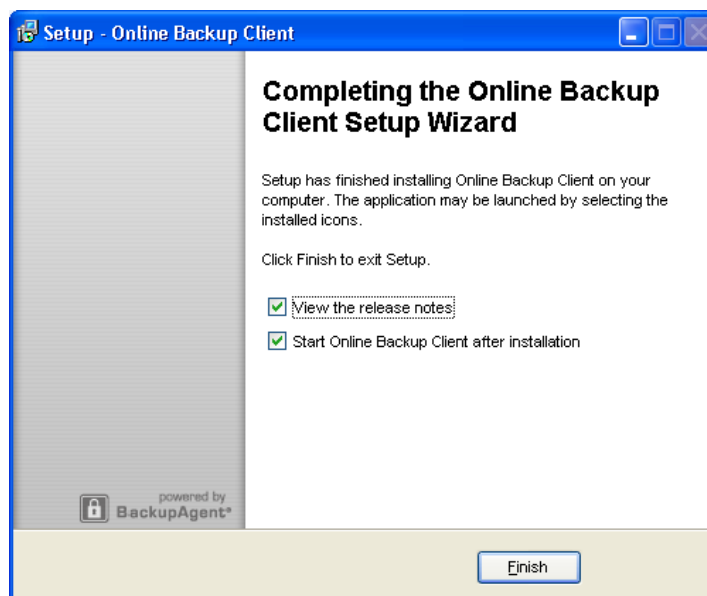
Setup - Online Backup Client

Completing the Online Backup Client Setup Wizard

Setup has finished installing Online Backup Client on your computer. The application may be launched by selecting the installed icons.

Click Finish to exit Setup.

View the release notes

Start Online Backup Client after installation

powered by BackupAgent

Finish